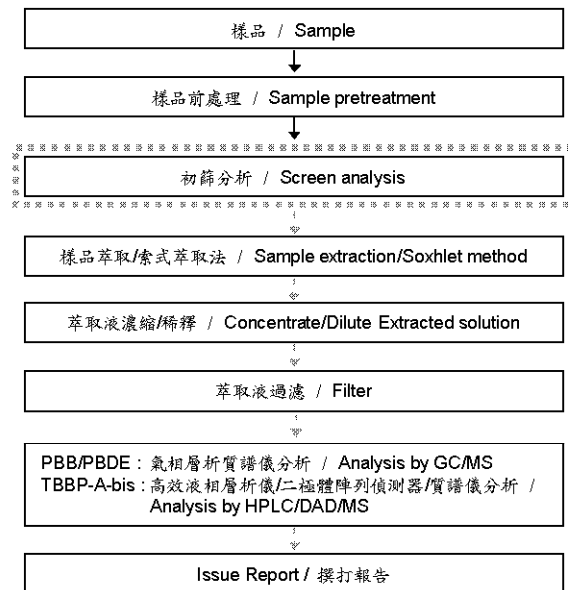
樣品 / Sample

樣品前處理 / Sample pretreatment

初篩分析 / Screen analysis

樣品萃取/索式萃取法 / Sample extraction/Soxhlet method

萃取液濃縮/稀釋 / Concentrate/Dilute Extracted solution

萃取液過濾 / Filter

PBB/PBDE : 氣相層析質譜儀分析 / Analysis by GC/MS
TBBP-A-bis : 高效液相層析儀/二極體陣列偵測器/質譜儀分析 / Analysis by HPLC/DAD/MS

Issue Report / 撰打報告